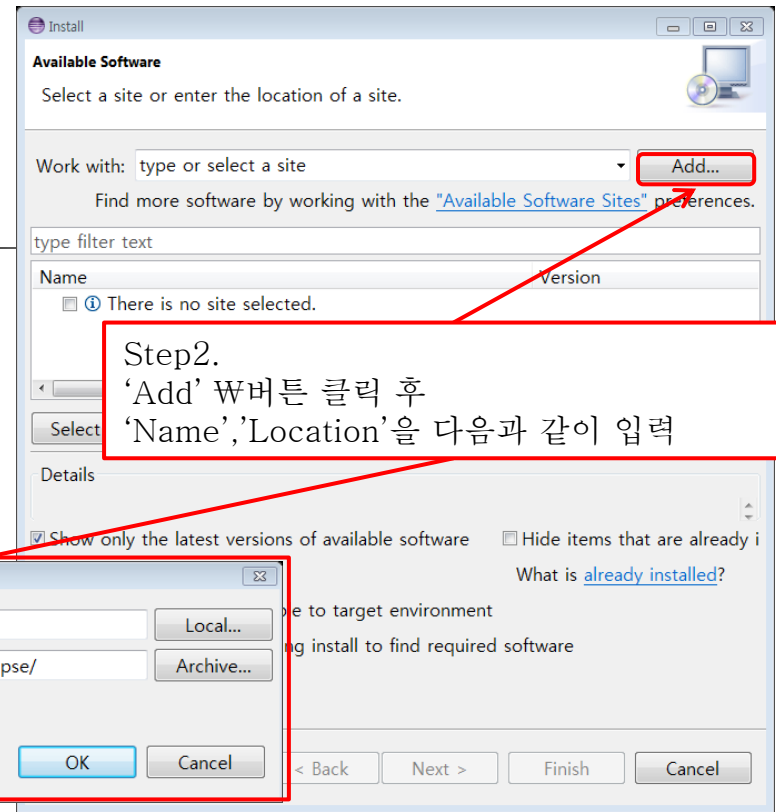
Install

Available Software

Select a site or enter the location of a site.

Work with: type or select a site

Add...

Find more software by working with the "Available Software Sites" preferences.

type filter text

| Name | Version |
|---|---|
| There is no site selected. | |

Step2.
'Add' ₩버튼 클릭 후
'Name','Location'을 다음과 같이 입력

Select

Details

Show only the latest versions of available software

Hide items that are already i

What is already installed?

pe to target environment

ng install to find required software

Local...

pse/

Archive...

OK

Cancel

< Back

Next >

Finish

Cancel